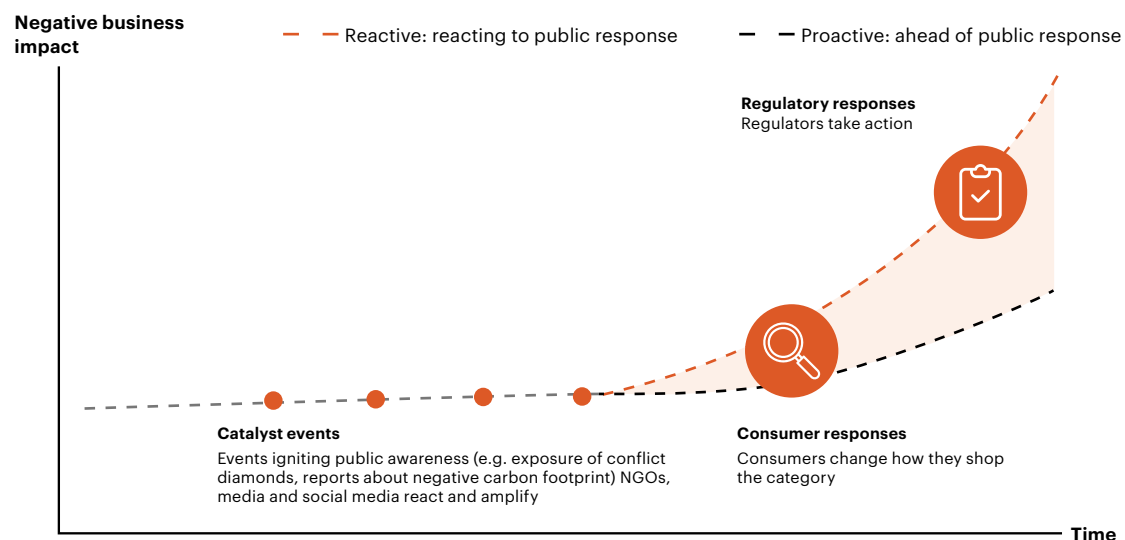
Negative business impact

Reactive: reacting to public response

Proactive: ahead of public response

Regulatory responses
Regulators take action

Catalyst events
Events igniting public awareness (e.g. exposure of conflict diamonds, reports about negative carbon footprint) NGOs, media and social media react and amplify

Consumer responses
Consumers change how they shop the category

Time